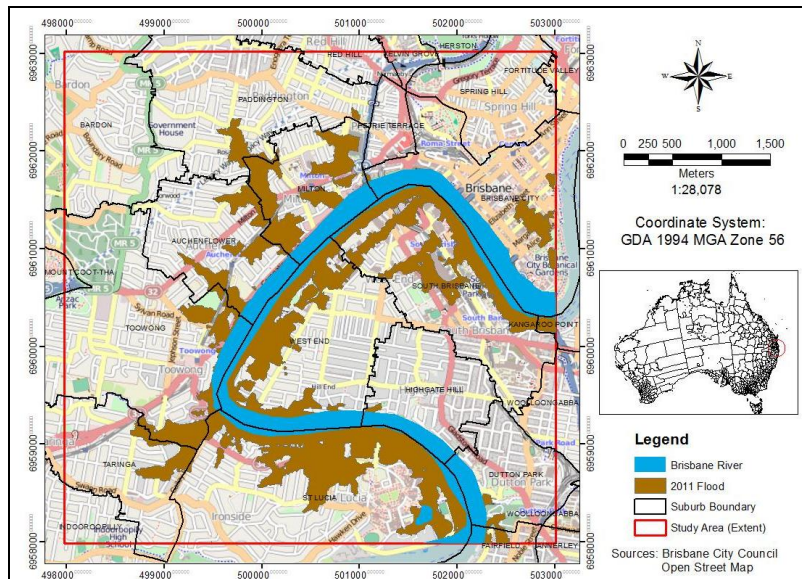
498000 499000 500000 501000 502000 503000

6963000 6962000 6961000 6960000 6959000 6958000

RED HILL
KELVIN GROVE
HERSTON
FORTITUDE VALLEY
SPRING HILL
Spring Hill
PADDINGTON
Paddington
BARDON
Bardon
Government House
PETRIE TERRACE
Roma Street
Brisbane
BRISBANE CITY
MILTON
Milton
AUCHENFLOWER
Auchenflower
MOUNT COOT-THA
Anzac Park
SOUTH BRISBANE
South Brisbane
KANGAROO POINT
TOOWONG
Toowong
WEST END
HIGHGATE HILL
Hill End
WOOLLOONGABBA
TARINGA
ST LUCIA
St Lucia
DUTTON PARK
Dutton Park
Ironside
INDOOROOPILLY
FAIRFIELD
ANNERLEY

N
W E
S

0 250 500 1,000 1,500
Meters
1:28,078

Coordinate System:
GDA 1994 MGA Zone 56

Legend
Brisbane River
2011 Flood
Suburb Boundary
Study Area (Extent)

Sources: Brisbane City Council
Open Street Map